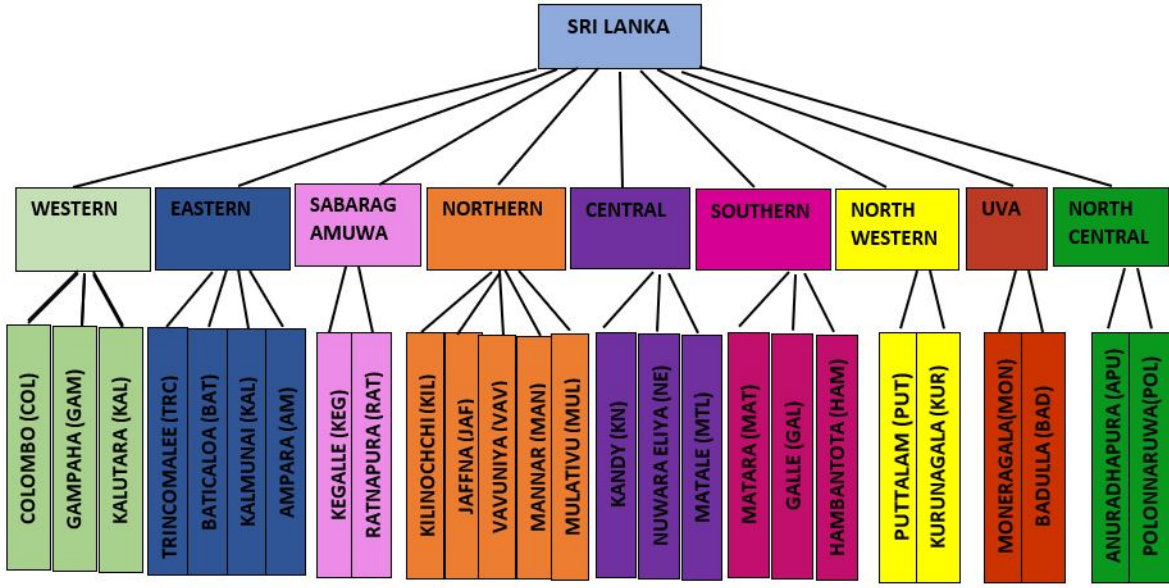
SRI LANKA

WESTERN
COLOMBO (COL)
GAMPAHA (GAM)
KALUTARA (KAL)

EASTERN
TRINCOMALEE (TRC)
BATICALOA (BAT)
KALMUNAI (KAL)
AMPARA (AM)

SABARAG AMUWA
KEGALLE (KEG)
RATNAPURA (RAT)

NORTHERN
KILINOCHCHI (KIL)
JAFFNA (JAF)
VAVUNIYA (VAV)
MANNAR (MAN)
MULATIVU (MUL)

CENTRAL
KANDY (KN)
NUWARA ELIYA (NE)
MATALE (MTL)

SOUTHERN
MATARA (MAT)
GALLE (GAL)
HAMBANTOTA (HAM)

NORTH WESTERN
PUTTALAM (PUT)
KURUNAGALA (KUR)

UVA
MONERAGALA(MON)
BADULLA (BAD)

NORTH CENTRAL
ANURADHAPURA (APU)
POLONNARUWA(POL)